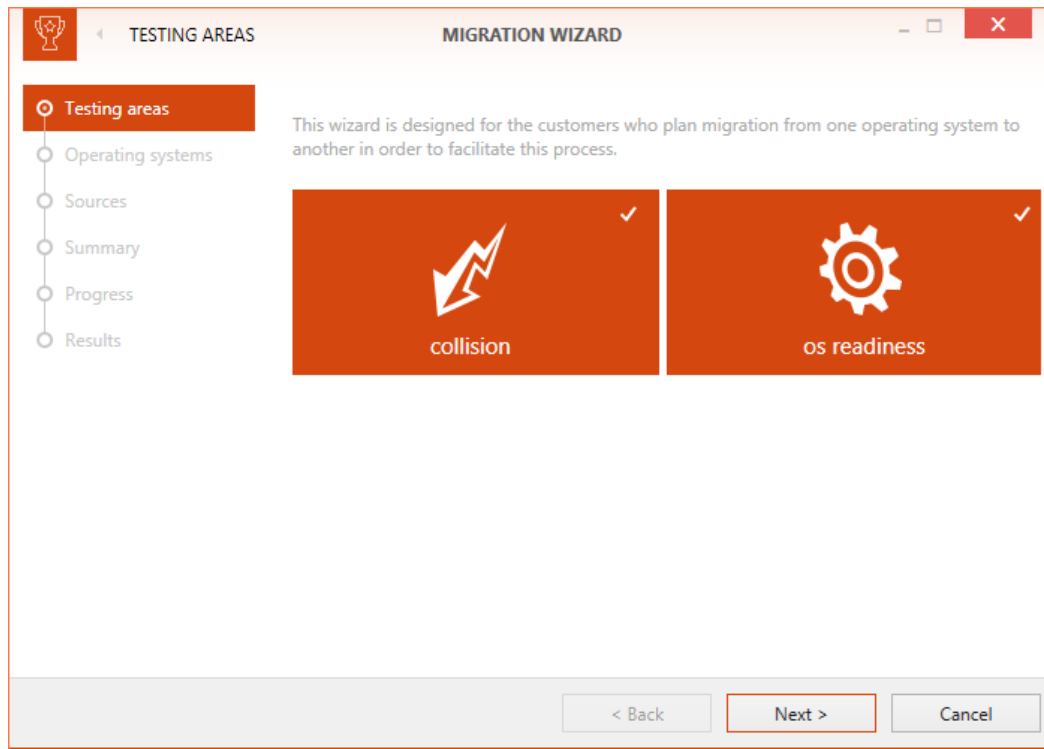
TESTING AREAS

MIGRATION WIZARD

Testing areas
Operating systems
Sources
Summary
Progress
Results

This wizard is designed for the customers who plan migration from one operating system to another in order to facilitate this process.

collision

os readiness

< Back

Next >

Cancel